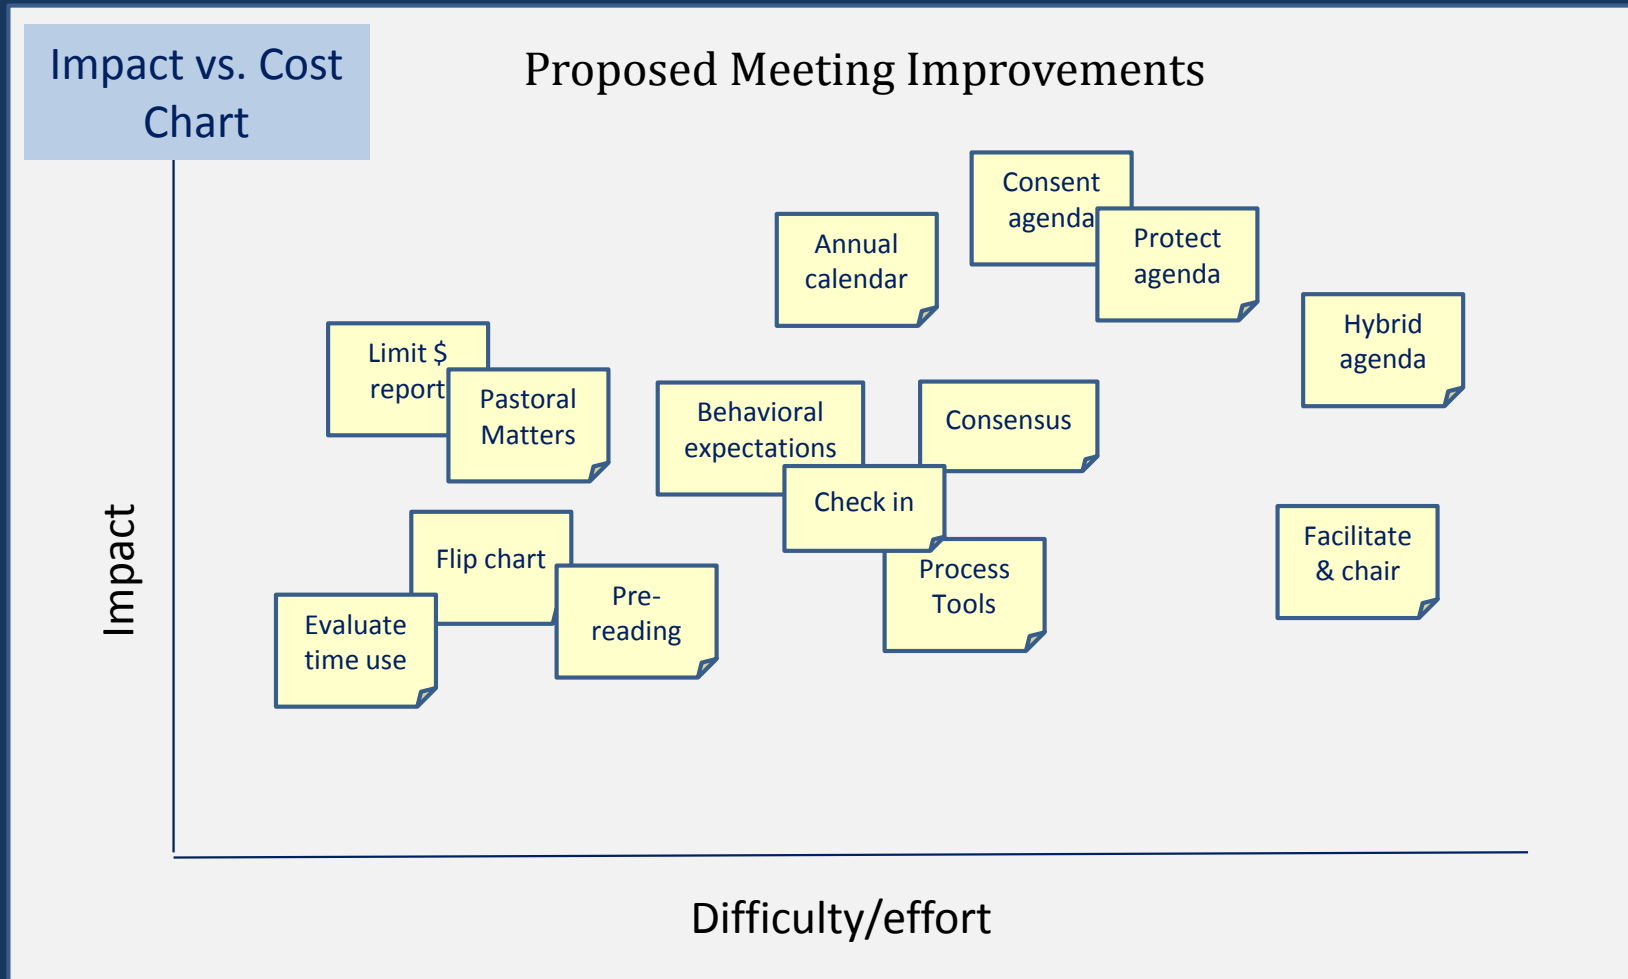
Impact vs. Cost Chart

Proposed Meeting Improvements

Consent agenda

Annual calendar

Protect agenda

Hybrid agenda

Limit $ report

Pastoral Matters

Behavioral expectations

Consensus

Check in

Impact

Flip chart

Facilitate & chair

Process Tools

Evaluate time use

Pre-reading

Difficulty/effort